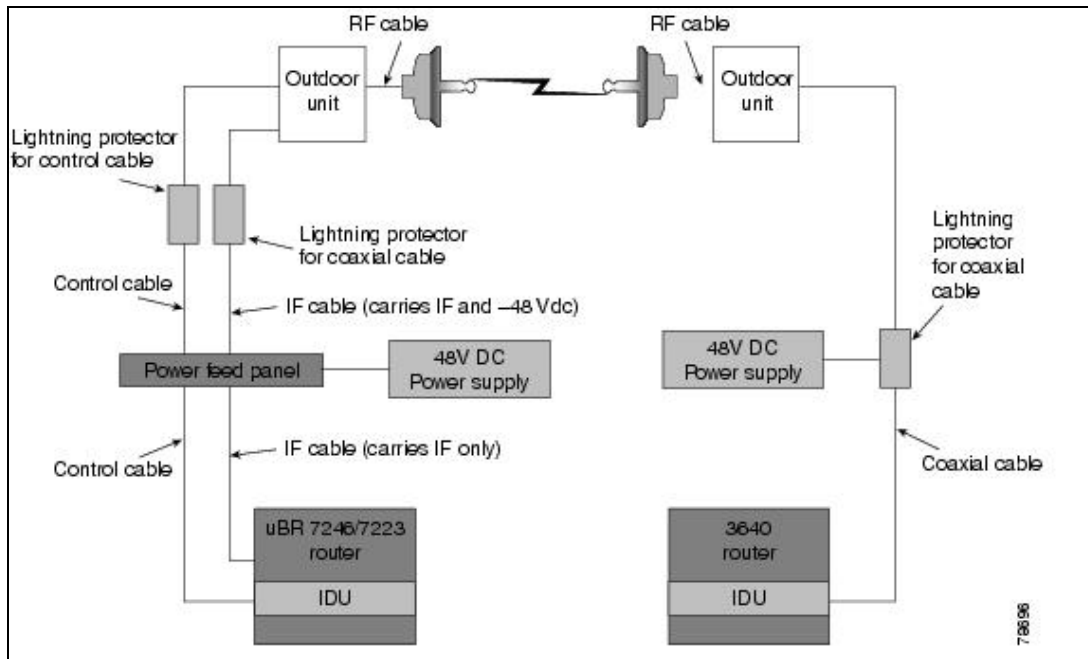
RF cable

RF cable

Outdoor unit

Outdoor unit

Lightning protector for control cable

Lightning protector for coaxial cable

Lightning protector for coaxial cable

Control cable

IF cable (carries IF and –48 Vdc)

Power feed panel

48V DC Power supply

48V DC Power supply

Control cable

IF cable (carries IF only)

Coaxial cable

uBR 7246/7223 router

IDU

3640 router

IDU

78696